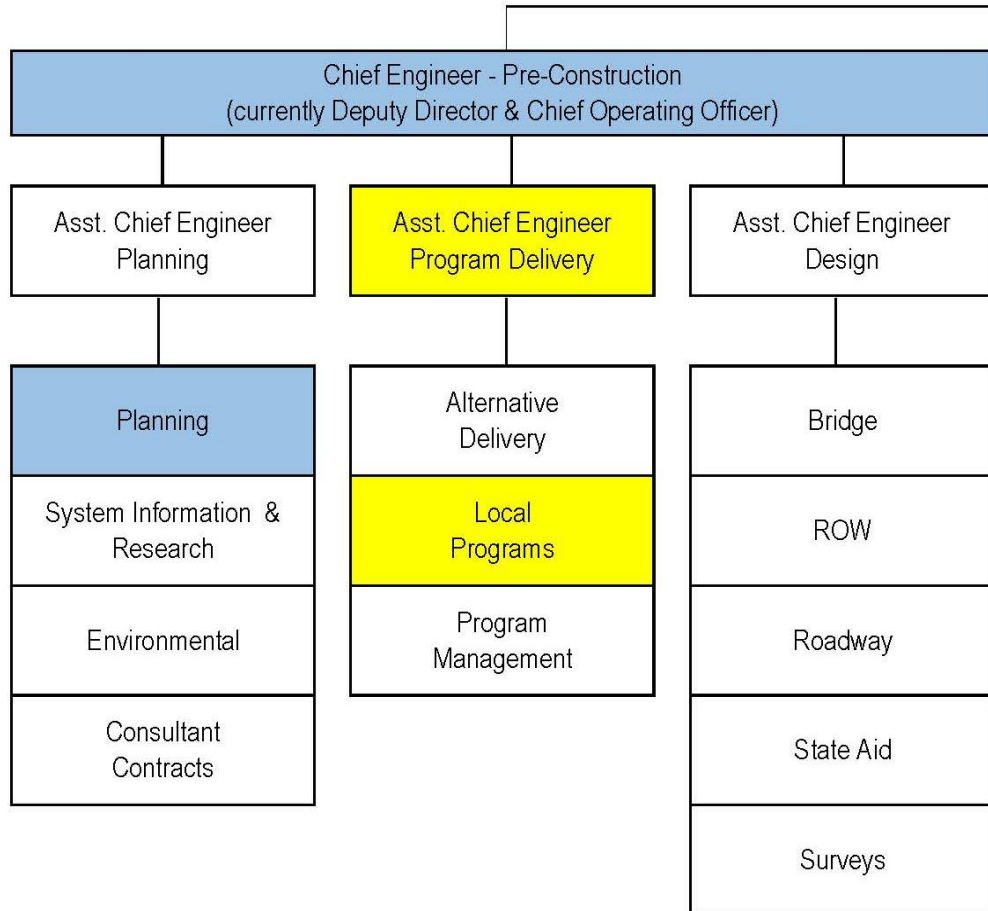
Chief Engineer - Pre-Construction
(currently Deputy Director & Chief Operating Officer)

Asst. Chief Engineer
Planning

Planning

System Information & Research

Environmental

Consultant Contracts

Asst. Chief Engineer
Program Delivery

Alternative Delivery

Local Programs

Program Management

Asst. Chief Engineer
Design

Bridge

ROW

Roadway

State Aid

Surveys